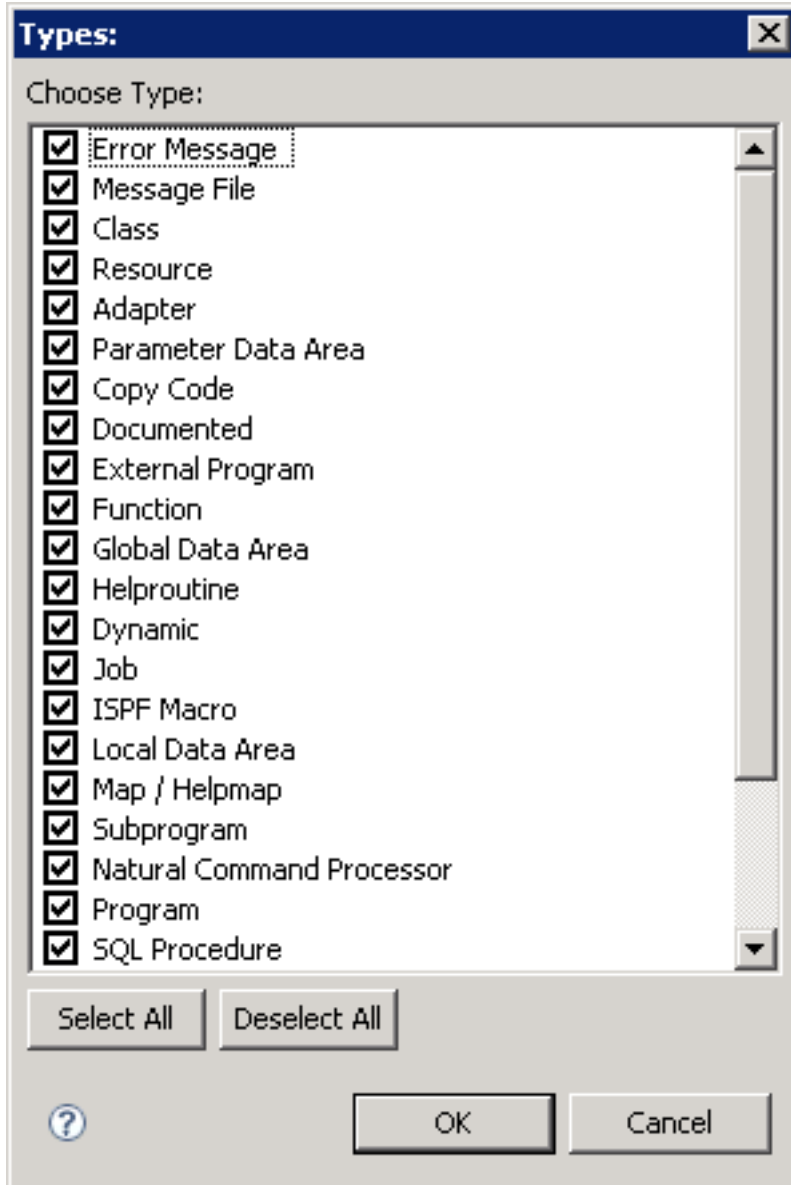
Types:

Choose Type:

Error Message
Message File
Class
Resource
Adapter
Parameter Data Area
Copy Code
Documented
External Program
Function
Global Data Area
Helproutine
Dynamic
Job
ISPF Macro
Local Data Area
Map / Helpmap
Subprogram
Natural Command Processor
Program
SQL Procedure

Select All
Deselect All

OK
Cancel